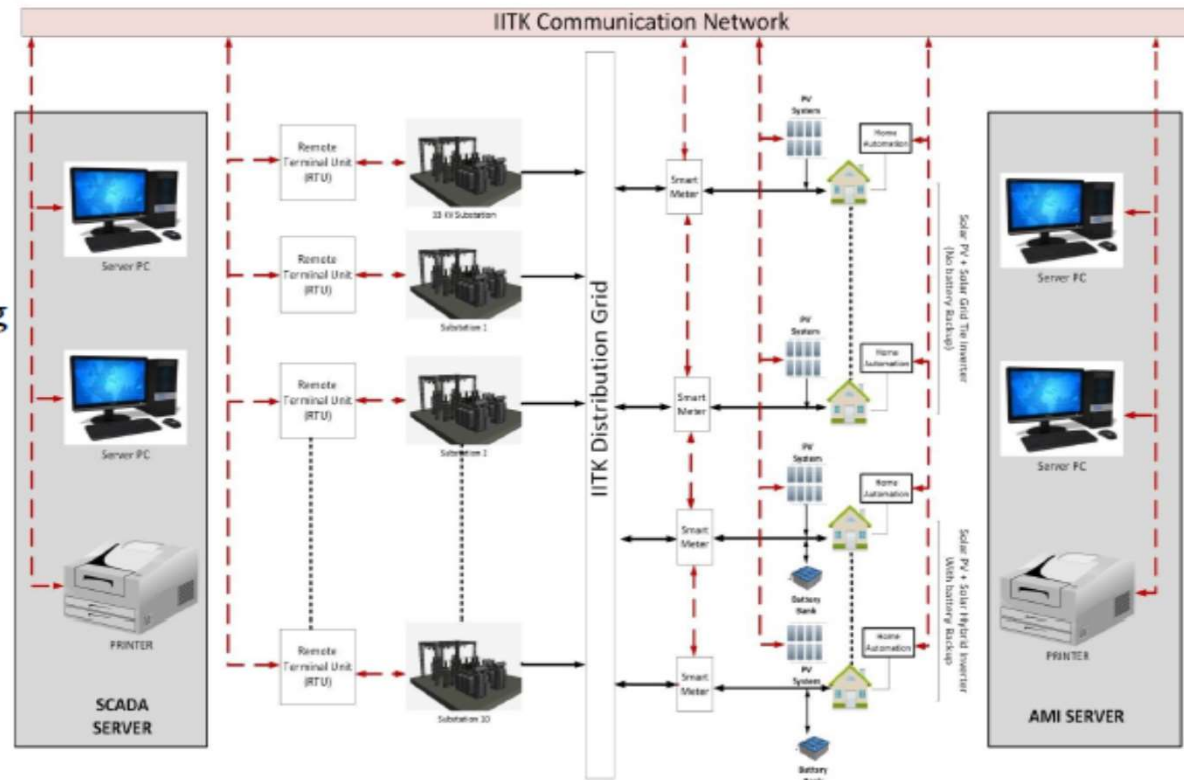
IITK Communication Network

Server PC

Server PC

PRINTER

SCADA SERVER

Remote Terminal Unit (RTU)

33 kV Substation

Remote Terminal Unit (RTU)

Substation 1

Remote Terminal Unit (RTU)

Substation 2

Remote Terminal Unit (RTU)

Substation 10

IITK Distribution Grid

Smart Meter

Smart Meter

Smart Meter

Smart Meter

PV System

Home Automation

PV System

Home Automation

PV System

Home Automation

Battery Bank

PV System

Home Automation

Battery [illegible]

Solar PV + Solar Grid Tie Inverter (No battery Backup)

Solar PV + Solar Hybrid Inverter (With battery Backup)

Server PC

Server PC

PRINTER

AMI SERVER

g